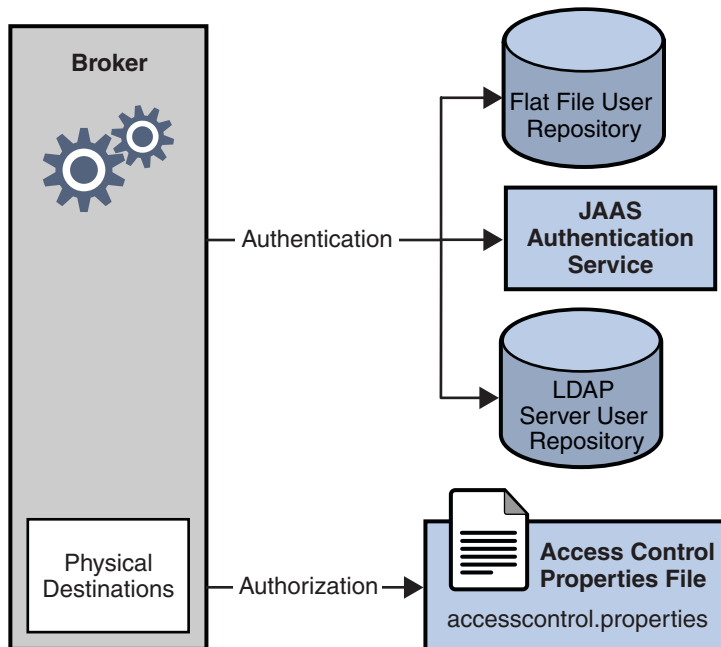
Broker

Authentication

Flat File User Repository

JAAS Authentication Service

LDAP Server User Repository

Physical Destinations

Authorization

Access Control Properties File

accesscontrol.properties